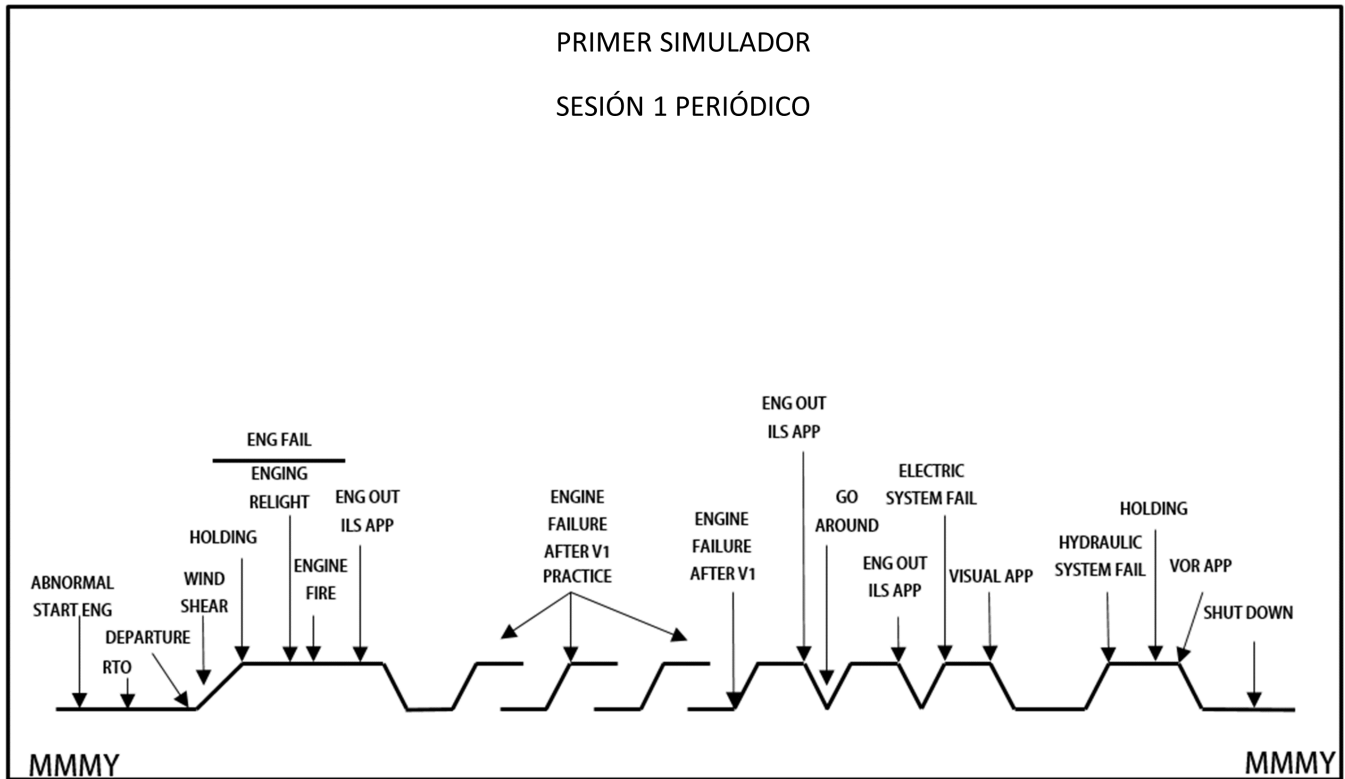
PRIMER SIMULADOR

SESIÓN 1 PERIÓDICO

ABNORMAL START ENG

RTO

DEPARTURE

WIND SHEAR

HOLDING

ENG FAIL

ENGING RELIGHT

ENGINE FIRE

ENG OUT ILS APP

ENGINE FAILURE AFTER V1 PRACTICE

ENGINE FAILURE AFTER V1

ENG OUT ILS APP

GO AROUND

ENG OUT ILS APP

ELECTRIC SYSTEM FAIL

VISUAL APP

HYDRAULIC SYSTEM FAIL

HOLDING

VOR APP

SHUT DOWN

MMMY

MMMY